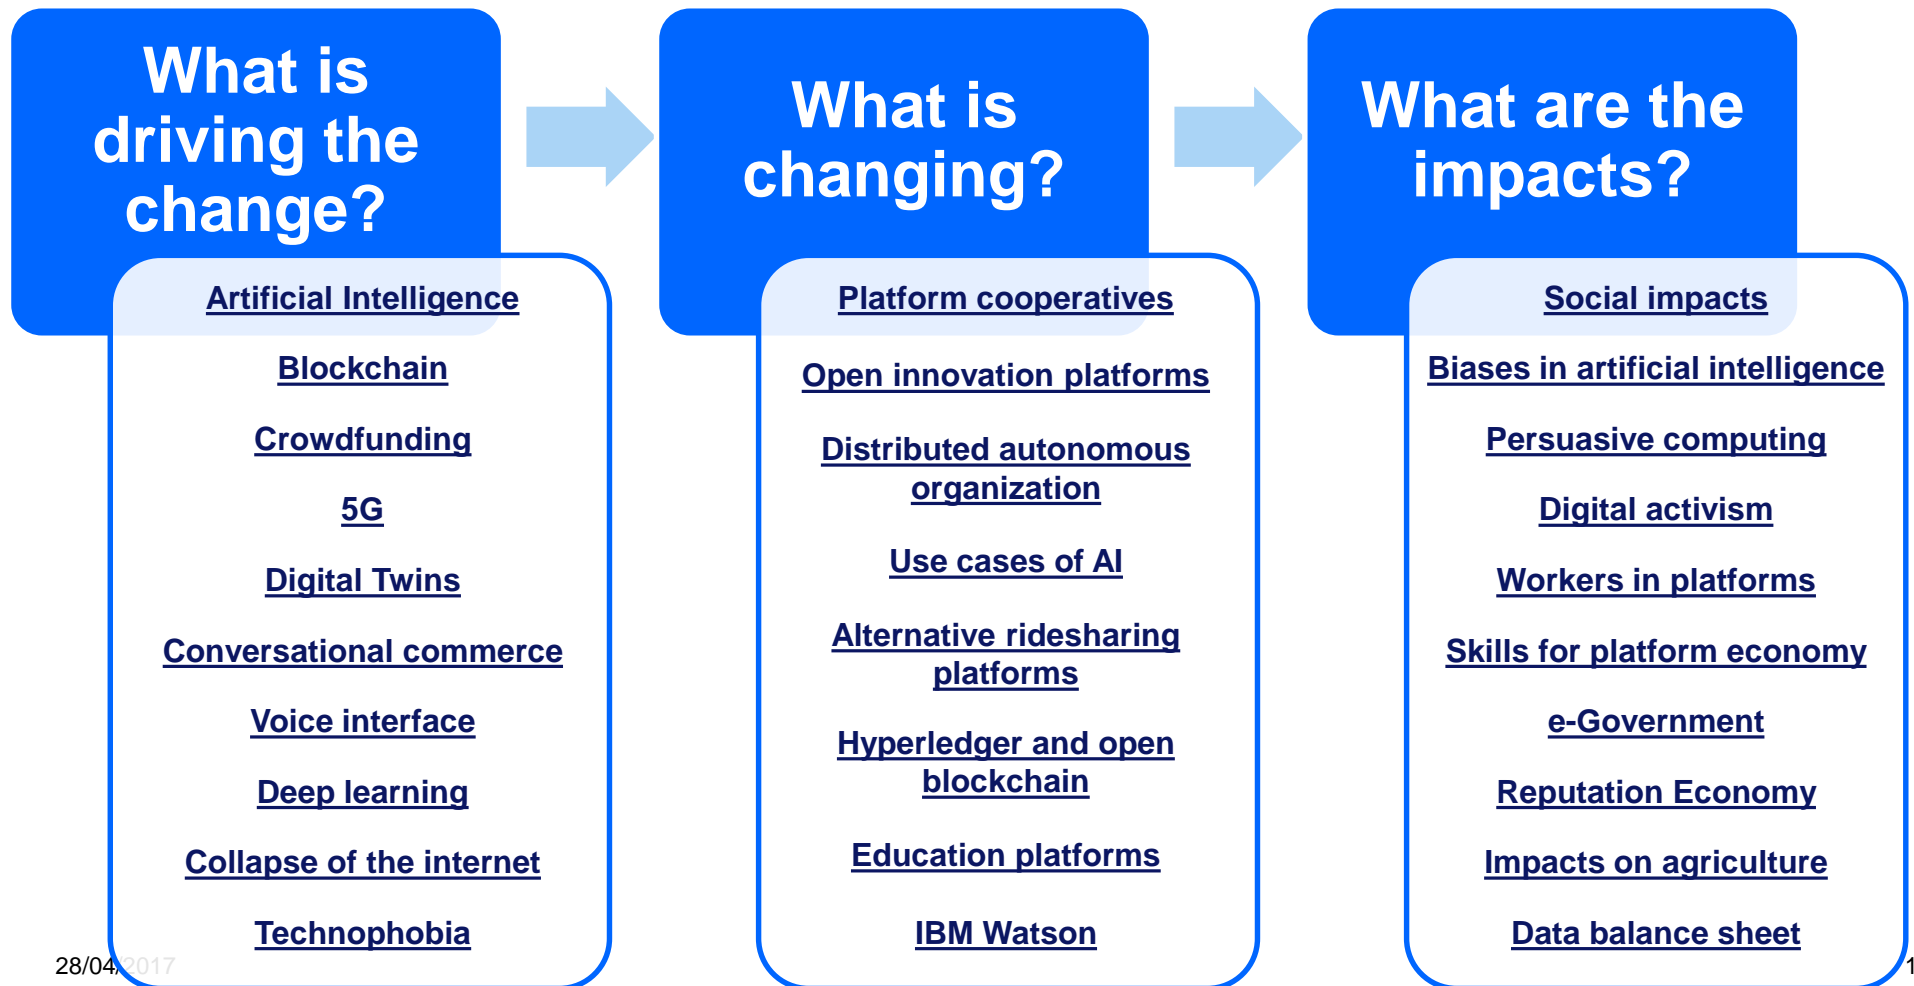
What is driving the change?

Artificial Intelligence

Blockchain

Crowdfunding

5G

Digital Twins

Conversational commerce

Voice interface

Deep learning

Collapse of the internet

Technophobia

What is changing?

Platform cooperatives

Open innovation platforms

Distributed autonomous organization

Use cases of AI

Alternative ridesharing platforms

Hyperledger and open blockchain

Education platforms

IBM Watson

What are the impacts?

Social impacts

Biases in artificial intelligence

Persuasive computing

Digital activism

Workers in platforms

Skills for platform economy

e-Government

Reputation Economy

Impacts on agriculture

Data balance sheet

28/04/2017

1